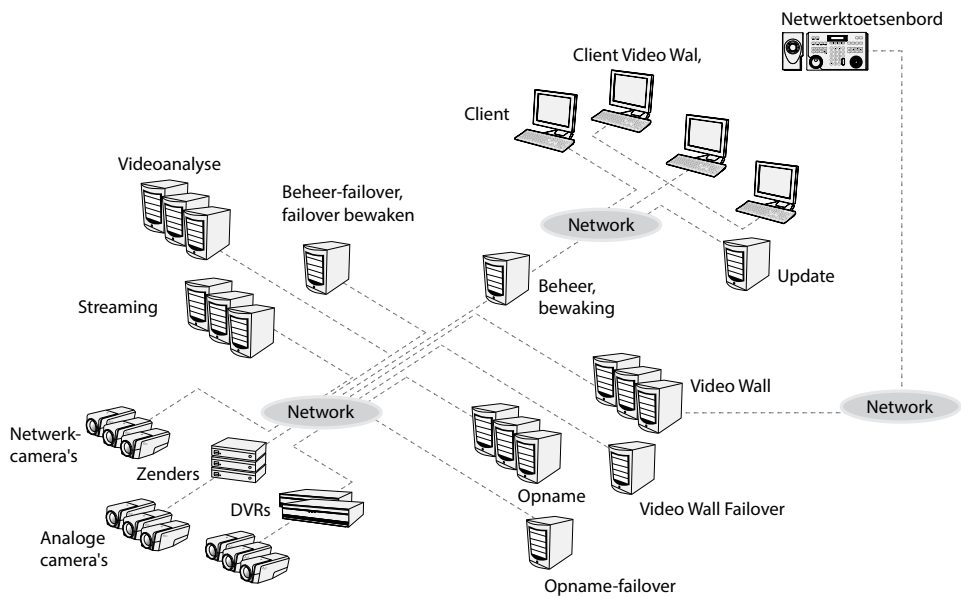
Netwerktoetsenbord

Client Video Wal,

Client

Videoanalyse

Beheer-failover, failover bewaken

Network

Update

Beheer, bewaking

Streaming

Video Wall

Network

Network

Netwerk-camera's

Zenders

Video Wall Failover

Opname

DVRs

Analoge camera's

Opname-failover